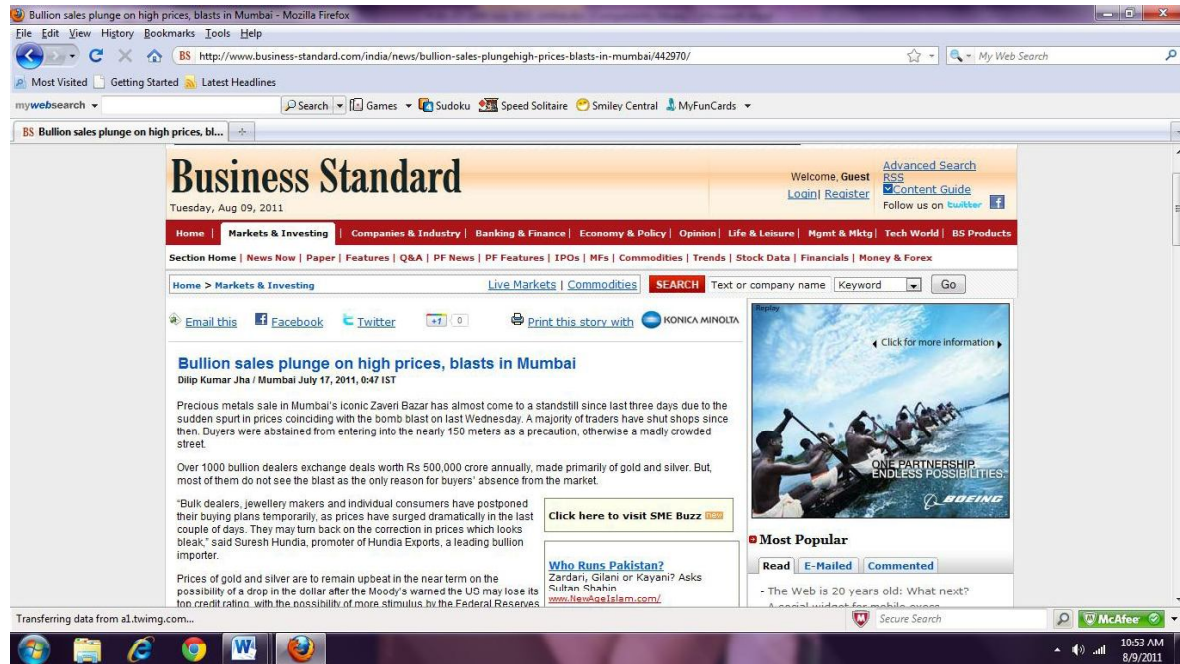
Bullion sales plunge on high prices, blasts in Mumbai - Mozilla Firefox

File Edit View History Bookmarks Tools Help

BS http://www.business-standard.com/india/news/bullion-sales-plungehigh-prices-blasts-in-mumbai/442970/

My Web Search

Most Visited Getting Started Latest Headlines

mywebsearch Search Games Sudoku Speed Solitaire Smiley Central MyFunCards

BS Bullion sales plunge on high prices, bl...

Business Standard
Tuesday, Aug 09, 2011

Welcome, Guest
Login| Register

Advanced Search
RSS
Content Guide
Follow us on twitter

Home | Markets & Investing | Companies & Industry | Banking & Finance | Economy & Policy | Opinion | Life & Leisure | Mgmt & Mktg | Tech World | BS Products

Section Home | News Now | Paper | Features | Q&A | PF News | PF Features | IPOs | MFs | Commodities | Trends | Stock Data | Financials | Money & Forex

Home > Markets & Investing

Live Markets | Commodities

SEARCH Text or company name Keyword Go

Email this Facebook Twitter +1 0 Print this story with KONICA MINOLTA

Bullion sales plunge on high prices, blasts in Mumbai
Dilip Kumar Jha / Mumbai July 17, 2011, 0:47 IST

Precious metals sale in Mumbai's iconic Zaveri Bazar has almost come to a standstill since last three days due to the sudden spurt in prices coinciding with the bomb blast on last Wednesday. A majority of traders have shut shops since then. Duyers were abstained from entering into the nearly 150 meters as a precaution, otherwise a madly crowded street.

Over 1000 bullion dealers exchange deals worth Rs 500,000 crore annually, made primarily of gold and silver. But, most of them do not see the blast as the only reason for buyers' absence from the market.

"Bulk dealers, jewellery makers and individual consumers have postponed their buying plans temporarily, as prices have surged dramatically in the last couple of days. They may turn back on the correction in prices which looks bleak," said Suresh Hundia, promoter of Hundia Exports, a leading bullion importer.

Prices of gold and silver are to remain upbeat in the near term on the possibility of a drop in the dollar after the Moody's warned the US may lose its top credit rating, with the possibility of more stimulus by the Federal Reserves

Click here to visit SME Buzz NEW

Who Runs Pakistan?
Zardari, Gilani or Kayani? Asks Sultan Shahin
www.NewAgeIslam.com/

Replay

Click for more information

ONE PARTNERSHIP
ENDLESS POSSIBILITIES
BOEING

Most Popular

Read E-Mailed Commented

- The Web is 20 years old: What next?
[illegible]

Transferring data from a1.twimg.com...

Secure Search

McAfee

10:53 AM
8/9/2011